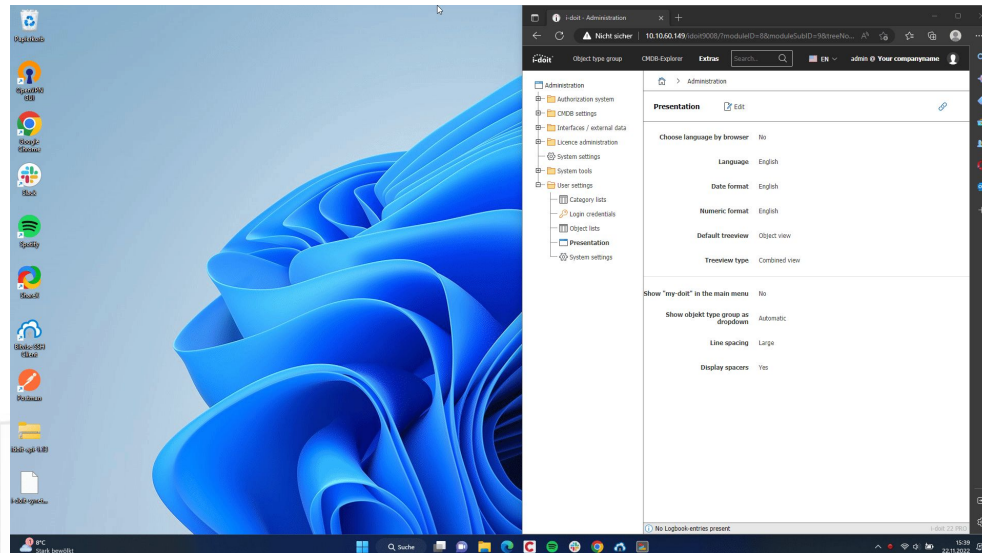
Papierkorb

OpenVPN GUI

Google Chrome

Slack

Spotify

Edge

Bitvise SSH Client

Postman

idoit-api-test

i-doit-sync

i-doit - Administration

Nicht sicher | 10.10.60.149/idoit9008/?moduleID=8&moduleSubID=9&treeNo...

i-doit | Object type group | CMDB-Explorer | Extras | Search... | EN | admin @ Your companyname

Administration

Authorization system
CMDB settings
Interfaces / external data
Licence administration
System settings
System tools
User settings
Category lists
Login credentials
Object lists
Presentation
System settings

> Administration

Presentation | Edit

| | |
|---|---|
| Choose language by browser | No |
| Language | English |
| Date format | English |
| Numeric format | English |
| Default treeview | Object view |
| Treeview type | Combined view |
| Show "my-doit" in the main menu | No |
| Show objekt type group as dropdown | Automatic |
| Line spacing | Large |
| Display spacers | Yes |

No Logbook-entries present

i-doit 22 PRO

8°C
Stark bewölkt

Suche

15:39
22.11.2022